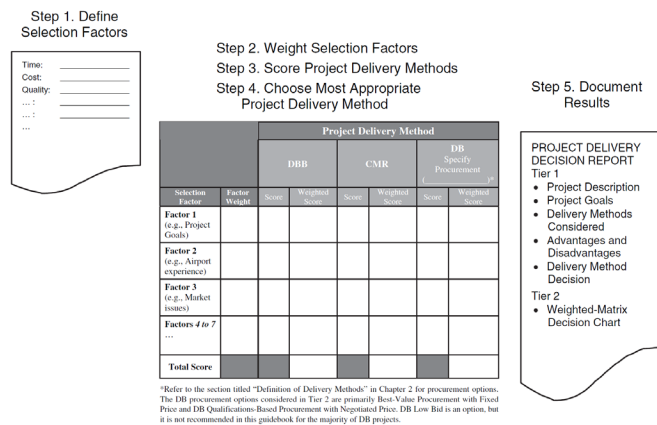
Step 1. Define Selection Factors

Time: ____________
Cost: ____________
Quality: ____________
... : ____________
... : ____________
...

Step 2. Weight Selection Factors
Step 3. Score Project Delivery Methods
Step 4. Choose Most Appropriate Project Delivery Method

| | | Project Delivery Method | | | | | |
|---|---|---|---|---|---|---|---|
| | | DBB | | CMR | | DB Specify Procurement (________)* | |
| Selection Factor | Factor Weight | Score | Weighted Score | Score | Weighted Score | Score | Weighted Score |
| Factor 1 (e.g., Project Goals) | | | | | | | |
| Factor 2 (e.g., Airport experience) | | | | | | | |
| Factor 3 (e.g., Market issues) | | | | | | | |
| Factors 4 to 7 ... | | | | | | | |
| Total Score | | | | | | | |

*Refer to the section titled "Definition of Delivery Methods" in Chapter 2 for procurement options. The DB procurement options considered in Tier 2 are primarily Best-Value Procurement with Fixed Price and DB Qualifications-Based Procurement with Negotiated Price. DB Low Bid is an option, but it is not recommended in this guidebook for the majority of DB projects.

Step 5. Document Results

PROJECT DELIVERY DECISION REPORT
Tier 1
• Project Description
• Project Goals
• Delivery Methods Considered
• Advantages and Disadvantages
• Delivery Method Decision
Tier 2
• Weighted-Matrix Decision Chart